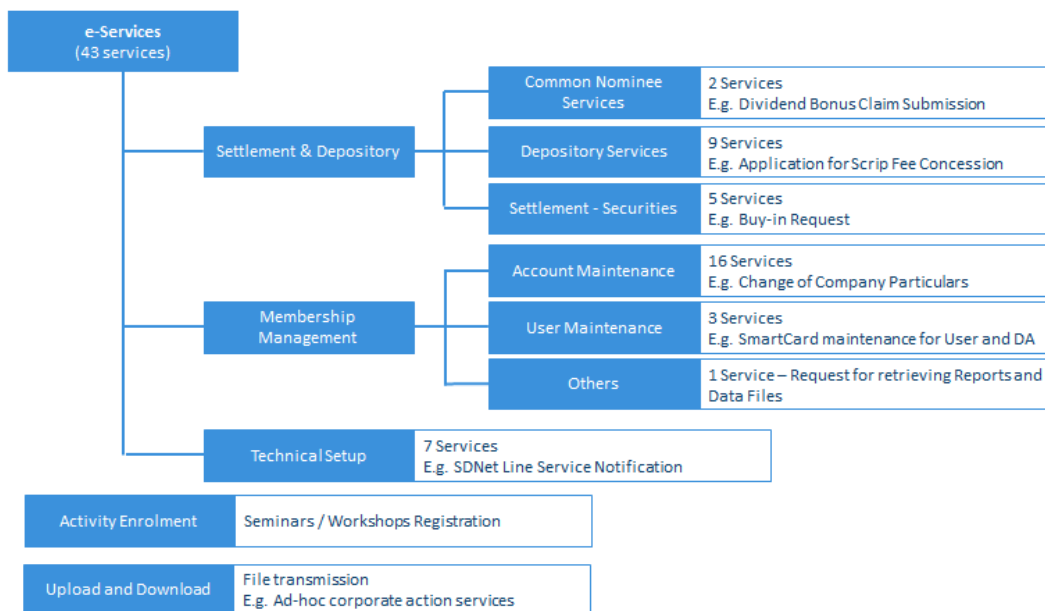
e-Services
(43 services)

Settlement & Depository

Common Nominee Services

2 Services
E.g. Dividend Bonus Claim Submission

Depository Services

9 Services
E.g. Application for Scrip Fee Concession

Settlement - Securities

5 Services
E.g. Buy-in Request

Membership Management

Account Maintenance

16 Services
E.g. Change of Company Particulars

User Maintenance

3 Services
E.g. SmartCard maintenance for User and DA

Others

1 Service – Request for retrieving Reports and Data Files

Technical Setup

7 Services
E.g. SDNet Line Service Notification

Activity Enrolment

Seminars / Workshops Registration

Upload and Download

File transmission
E.g. Ad-hoc corporate action services